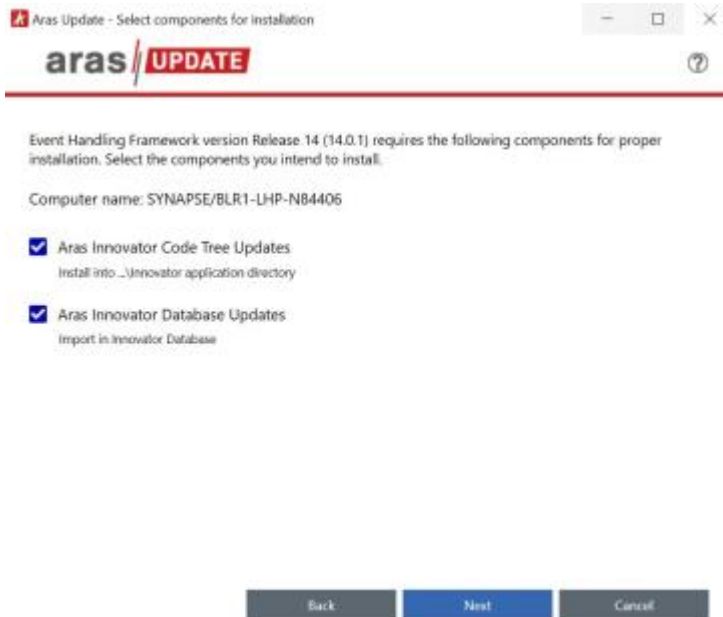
Aras Update - Select components for installation

aras UPDATE

Event Handling Framework version Release 14 (14.0.1) requires the following components for proper installation. Select the components you intend to install.

Computer name: SYNAPSE/BLR1-LHP-N84406

Aras Innovator Code Tree Updates
Install into ...\Innovator application directory

Aras Innovator Database Updates
Import in Innovator Database

Back
Next
Cancel